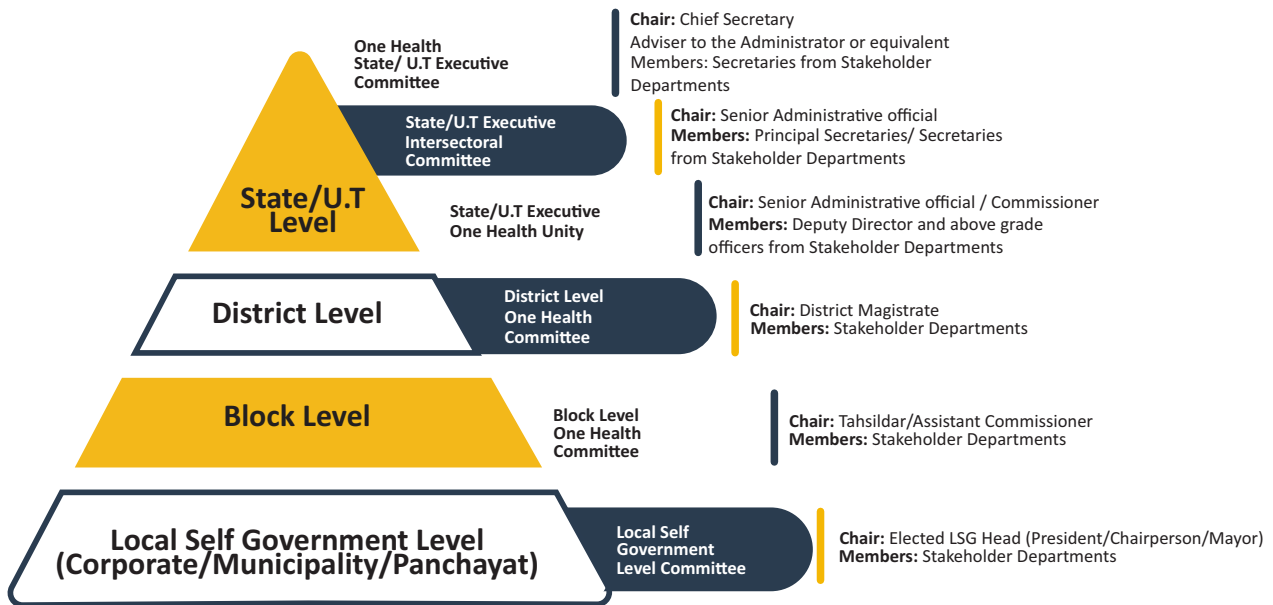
One Health State/ U.T Executive Committee

Chair: Chief Secretary
Adviser to the Administrator or equivalent
Members: Secretaries from Stakeholder Departments

State/U.T Executive Intersectoral Committee

Chair: Senior Administrative official
Members: Principal Secretaries/ Secretaries from Stakeholder Departments

State/U.T Level

State/U.T Executive One Health Unity

Chair: Senior Administrative official / Commissioner
Members: Deputy Director and above grade officers from Stakeholder Departments

District Level

District Level One Health Committee

Chair: District Magistrate
Members: Stakeholder Departments

Block Level

Block Level One Health Committee

Chair: Tahsildar/Assistant Commissioner
Members: Stakeholder Departments

Local Self Government Level (Corporate/Municipality/Panchayat)

Local Self Government Level Committee

Chair: Elected LSG Head (President/Chairperson/Mayor)
Members: Stakeholder Departments